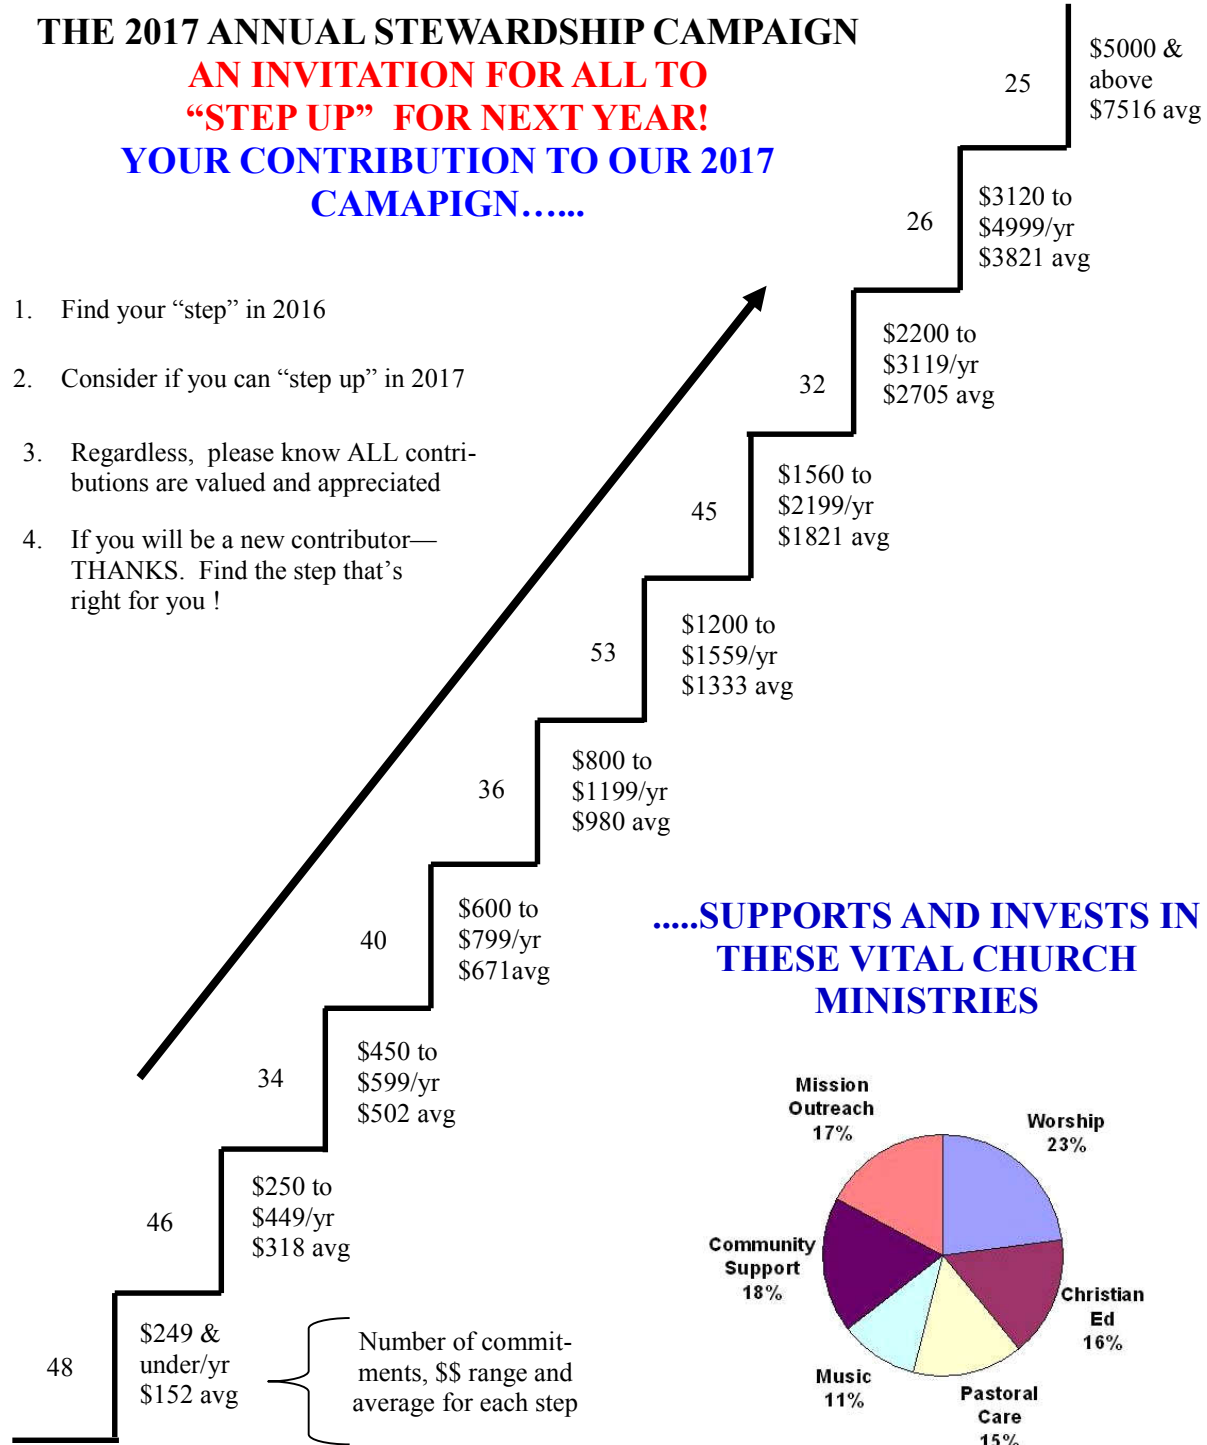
THE 2017 ANNUAL STEWARDSHIP CAMPAIGN
AN INVITATION FOR ALL TO "STEP UP" FOR NEXT YEAR!
YOUR CONTRIBUTION TO OUR 2017 CAMAPIGN…...

1. Find your "step" in 2016

2. Consider if you can "step up" in 2017

3. Regardless, please know ALL contributions are valued and appreciated

4. If you will be a new contributor—THANKS. Find the step that's right for you !

25 $5000 & above $7516 avg

26 $3120 to $4999/yr $3821 avg

32 $2200 to $3119/yr $2705 avg

45 $1560 to $2199/yr $1821 avg

53 $1200 to $1559/yr $1333 avg

36 $800 to $1199/yr $980 avg

40 $600 to $799/yr $671avg

34 $450 to $599/yr $502 avg

46 $250 to $449/yr $318 avg

48 $249 & under/yr $152 avg

Number of commitments, $$ range and average for each step

.....SUPPORTS AND INVESTS IN THESE VITAL CHURCH MINISTRIES

Mission Outreach 17%
Worship 23%
Community Support 18%
Christian Ed 16%
Music 11%
Pastoral Care 15%